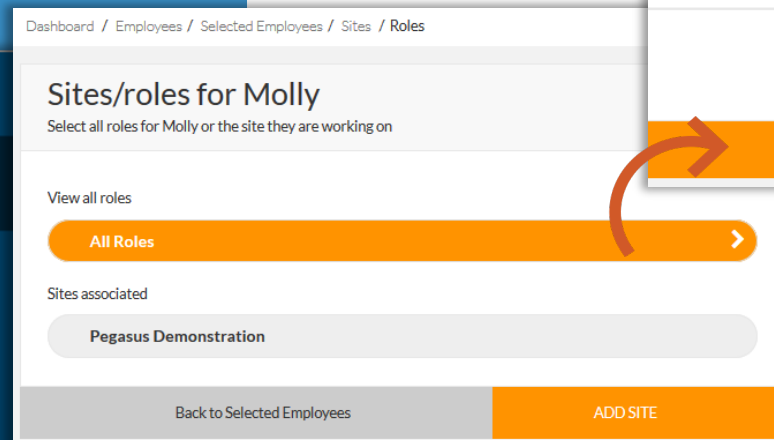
Dashboard / Employees / Selected Employees / Sites / Roles

Sites/roles for Molly

Select all roles for Molly or the site they are working on

View all roles

All Roles

Sites associated

Pegasus Demonstration

Back to Selected Employees

ADD SITE